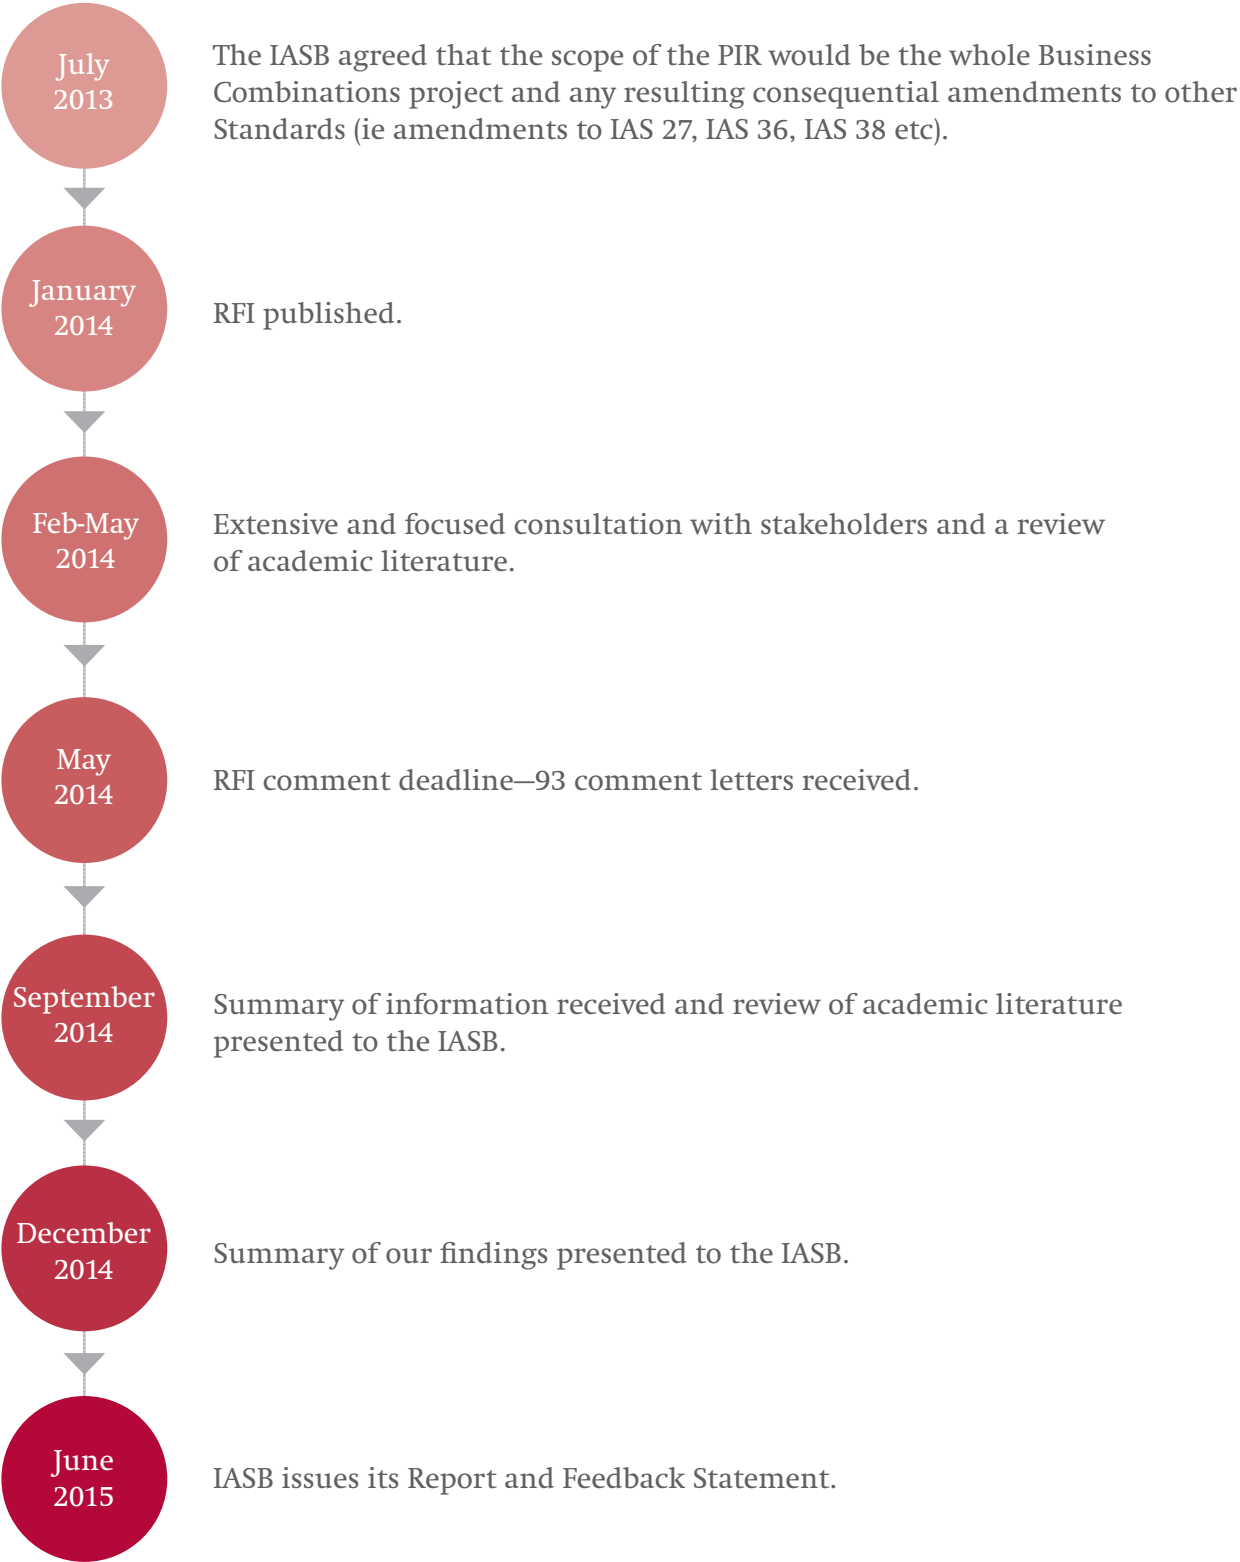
July 2013

The IASB agreed that the scope of the PIR would be the whole Business Combinations project and any resulting consequential amendments to other Standards (ie amendments to IAS 27, IAS 36, IAS 38 etc).

January 2014

RFI published.

Feb-May 2014

Extensive and focused consultation with stakeholders and a review of academic literature.

May 2014

RFI comment deadline—93 comment letters received.

September 2014

Summary of information received and review of academic literature presented to the IASB.

December 2014

Summary of our findings presented to the IASB.

June 2015

IASB issues its Report and Feedback Statement.